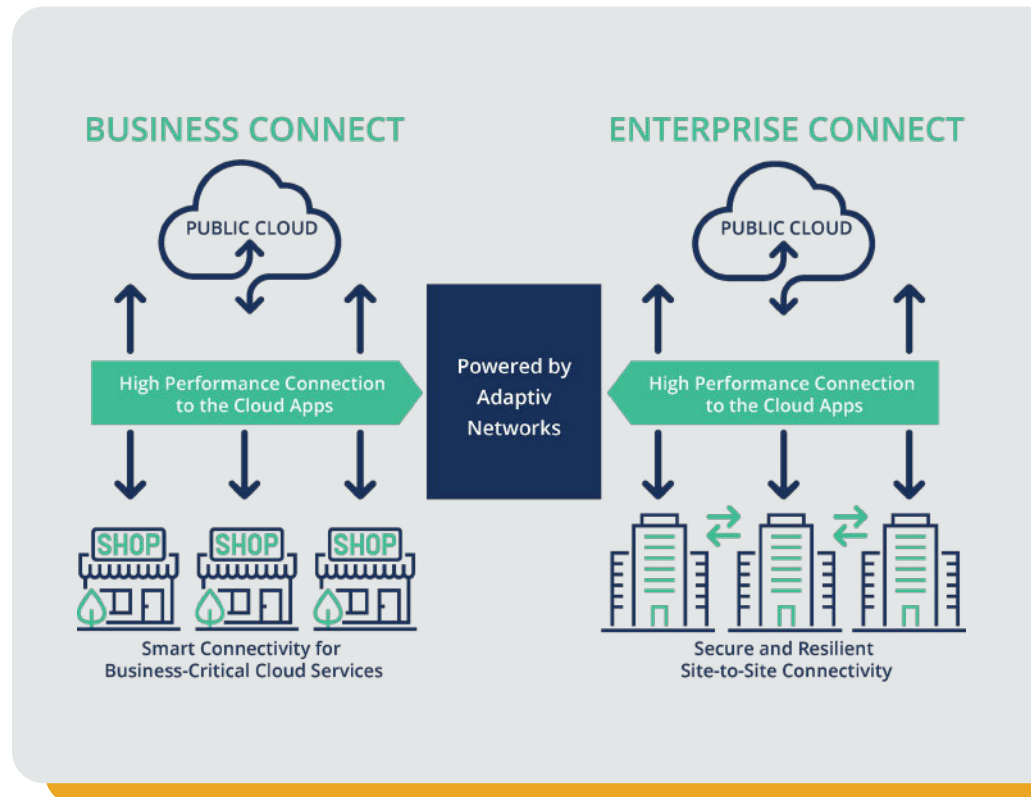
BUSINESS CONNECT

PUBLIC CLOUD

High Performance Connection to the Cloud Apps

SHOP

SHOP

SHOP

Smart Connectivity for Business-Critical Cloud Services

Powered by Adaptiv Networks

ENTERPRISE CONNECT

PUBLIC CLOUD

High Performance Connection to the Cloud Apps

Secure and Resilient Site-to-Site Connectivity